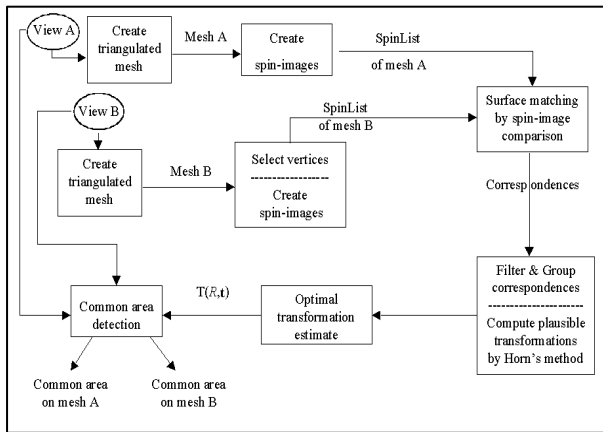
View A

Create triangulated mesh

Mesh A

Create spin-images

SpinList of mesh A

View B

SpinList of mesh B

Surface matching by spin-image comparison

Create triangulated mesh

Mesh B

Select vertices
------------------
Create spin-images

Correspondences

Filter & Group correspondences
---------------------------
Compute plausible transformations by Horn's method

T($R$,t)

Common area detection

Optimal transformation estimate

Common area on mesh A

Common area on mesh B